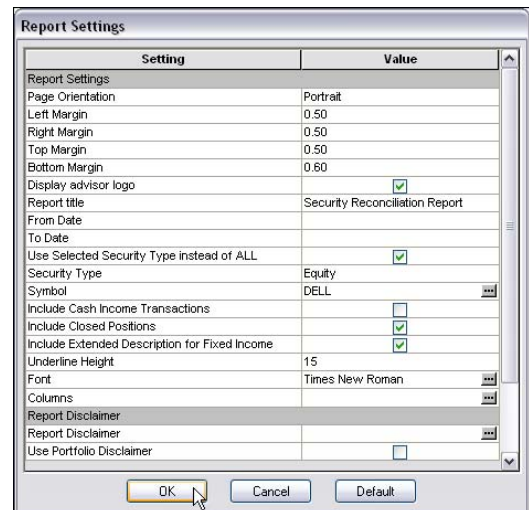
Report Settings

| Setting | Value |
|---|---|
| Report Settings | |
| Page Orientation | Portrait |
| Left Margin | 0.50 |
| Right Margin | 0.50 |
| Top Margin | 0.50 |
| Bottom Margin | 0.60 |
| Display advisor logo | ☑ |
| Report title | Security Reconciliation Report |
| From Date | |
| To Date | |
| Use Selected Security Type instead of ALL | ☑ |
| Security Type | Equity |
| Symbol | DELL |
| Include Cash Income Transactions | ☐ |
| Include Closed Positions | ☑ |
| Include Extended Description for Fixed Income | ☑ |
| Underline Height | 15 |
| Font | Times New Roman |
| Columns | |
| Report Disclaimer | |
| Report Disclaimer | |
| Use Portfolio Disclaimer | ☐ |

OK Cancel Default